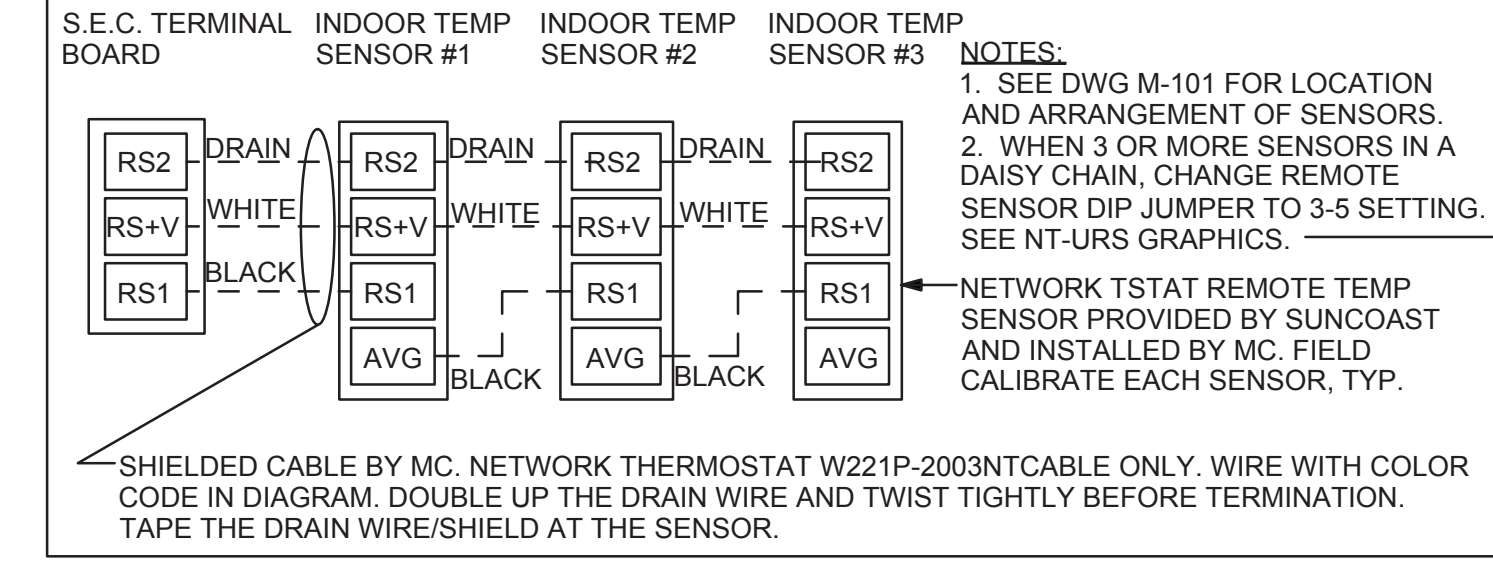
S.E.C. TERMINAL BOARD

INDOOR TEMP SENSOR #1

INDOOR TEMP SENSOR #2

INDOOR TEMP SENSOR #3

NOTES:
1. SEE DWG M-101 FOR LOCATION AND ARRANGEMENT OF SENSORS.
2. WHEN 3 OR MORE SENSORS IN A DAISY CHAIN, CHANGE REMOTE SENSOR DIP JUMPER TO 3-5 SETTING. SEE NT-URS GRAPHICS.

RS2
RS+V
RS1

DRAIN
WHITE
BLACK

RS2
RS+V
RS1
AVG

DRAIN
WHITE
BLACK

RS2
RS+V
RS1
AVG

DRAIN
WHITE
BLACK

RS2
RS+V
RS1
AVG

NETWORK TSTAT REMOTE TEMP SENSOR PROVIDED BY SUNCOAST AND INSTALLED BY MC. FIELD CALIBRATE EACH SENSOR, TYP.

SHIELDED CABLE BY MC. NETWORK THERMOSTAT W221P-2003NTCABLE ONLY. WIRE WITH COLOR CODE IN DIAGRAM. DOUBLE UP THE DRAIN WIRE AND TWIST TIGHTLY BEFORE TERMINATION. TAPE THE DRAIN WIRE/SHIELD AT THE SENSOR.